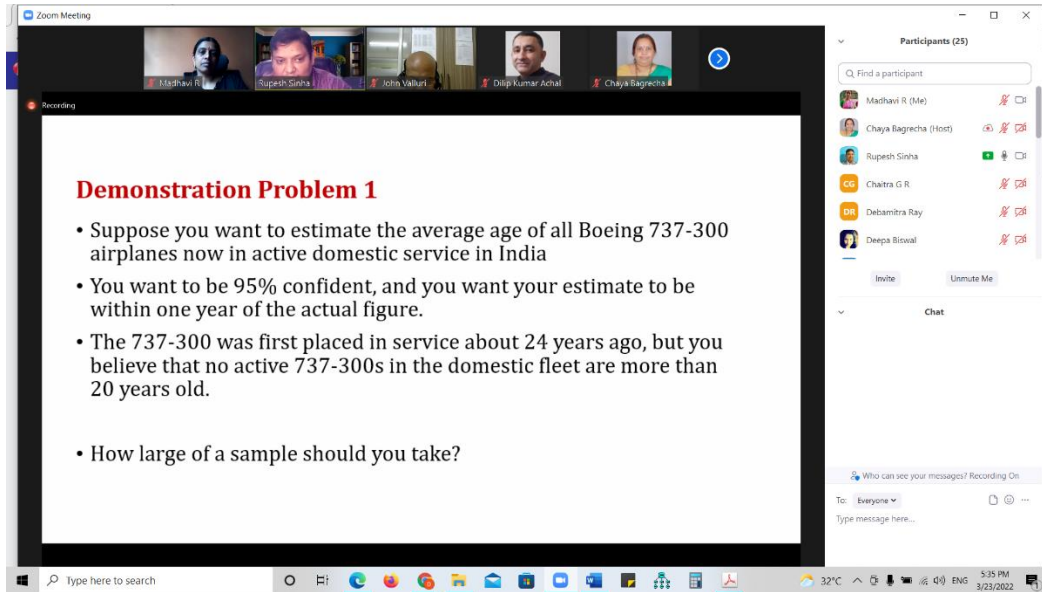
Zoom Meeting

Madhavi R
Rupesh Sinha
John Valluri
Dilip Kumar Achal
Chaya Bagrecha

Recording

Participants (25)

Find a participant

Madhavi R (Me)
Chaya Bagrecha (Host)
Rupesh Sinha
CG Chaitra G R
DR Debamitra Ray
Deepa Biswal

Invite
Unmute Me

Chat

Demonstration Problem 1

• Suppose you want to estimate the average age of all Boeing 737-300 airplanes now in active domestic service in India

• You want to be 95% confident, and you want your estimate to be within one year of the actual figure.

• The 737-300 was first placed in service about 24 years ago, but you believe that no active 737-300s in the domestic fleet are more than 20 years old.

• How large of a sample should you take?

Who can see your messages? Recording On

To: Everyone

Type message here...

Type here to search

32°C ENG 5:35 PM 3/23/2022